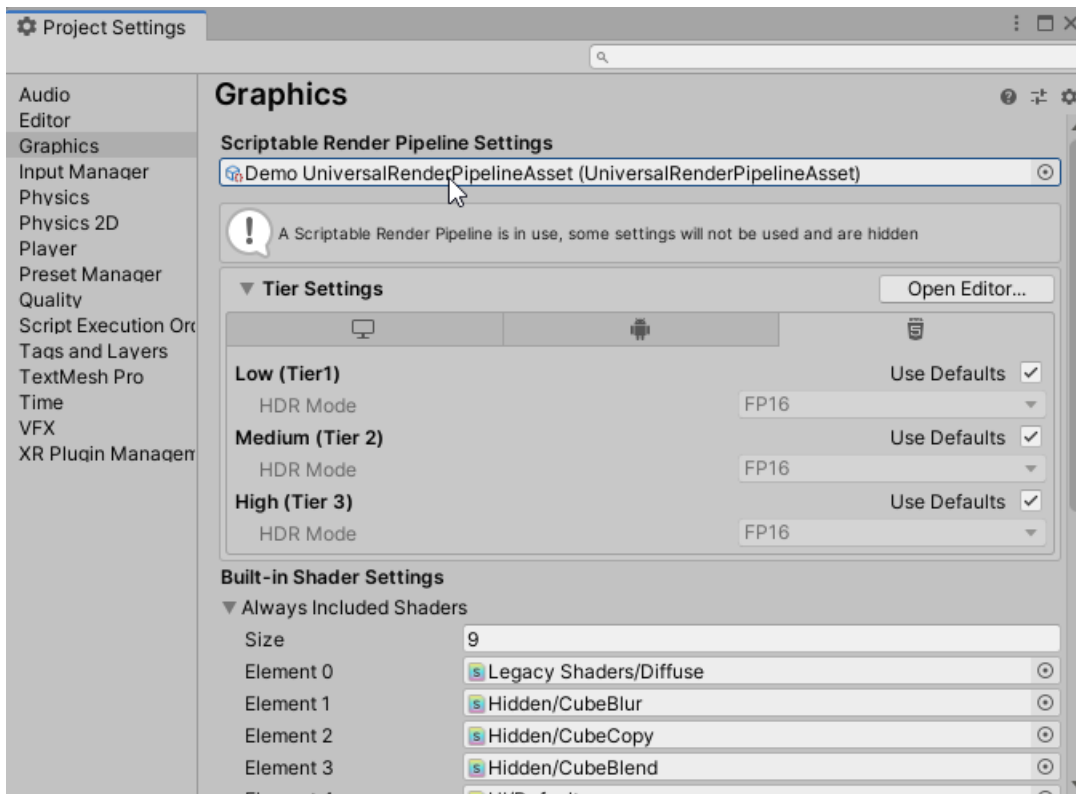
Project Settings

Audio
Editor
Graphics
Input Manager
Physics
Physics 2D
Player
Preset Manager
Quality
Script Execution Ord
Tags and Layers
TextMesh Pro
Time
VFX
XR Plugin Managem

Graphics

Scriptable Render Pipeline Settings
Demo UniversalRenderPipelineAsset (UniversalRenderPipelineAsset)

A Scriptable Render Pipeline is in use, some settings will not be used and are hidden

Tier Settings
Open Editor...

Low (Tier1) Use Defaults
HDR Mode FP16
Medium (Tier 2) Use Defaults
HDR Mode FP16
High (Tier 3) Use Defaults
HDR Mode FP16

Built-in Shader Settings
Always Included Shaders
Size 9
Element 0 Legacy Shaders/Diffuse
Element 1 Hidden/CubeBlur
Element 2 Hidden/CubeCopy
Element 3 Hidden/CubeBlend